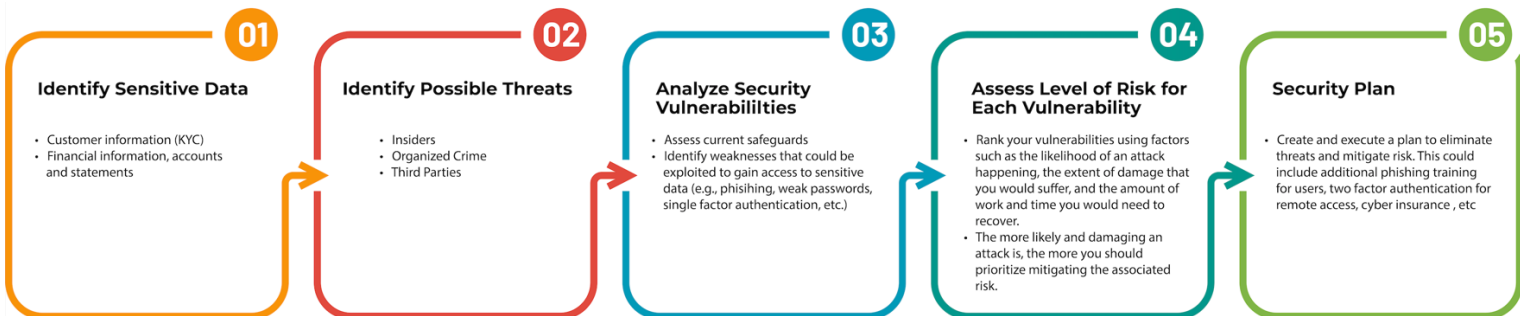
01

Identify Sensitive Data

- Customer information (KYC)
- Financial information, accounts and statements

02

Identify Possible Threats

- Insiders
- Organized Crime
- Third Parties

03

Analyze Security Vulnerabililties

- Assess current safeguards
- Identify weaknesses that could be exploited to gain access to sensitive data (e.g., phisihing, weak passwords, single factor authentication, etc.)

04

Assess Level of Risk for Each Vulnerability

- Rank your vulnerabilities using factors such as the likelihood of an attack happening, the extent of damage that you would suffer, and the amount of work and time you would need to recover.
- The more likely and damaging an attack is, the more you should prioritize mitigating the associated risk.

05

Security Plan

- Create and execute a plan to eliminate threats and mitigate risk. This could include additional phishing training for users, two factor authentication for remote access, cyber insurance , etc